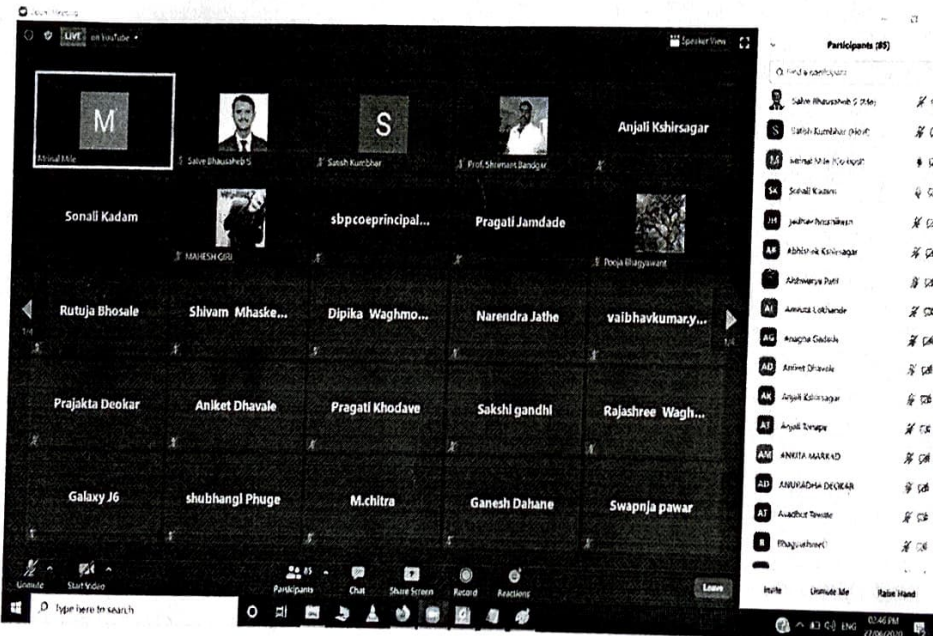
Zoom Meeting

LIVE on YouTube

Speaker View

M
Mrinal Mle

Salve Bhausaheb S

S
Satish Kumbhar

Prof. Shrimant Bandgar

Anjali Kshirsagar

Sonali Kadam

MAHESH GIRI

sbpcoeprincipal...

Pragati Jamdade

Pooja Bhagyawant

Rutuja Bhosale

Shivam Mhaske...

Dipika Waghmo...

Narendra Jathe

vaibhavkumar.y...

1/4

1/4

Prajakta Deokar

Aniket Dhavale

Pragati Khodave

Sakshi gandhi

Rajashree Wagh...

Galaxy J6

shubhangi Phuge

M.chitra

Ganesh Dahane

Swapnja pawar

Unmute

Start Video

85
Participants

Chat

Share Screen

Record

Reactions

Leave

Participants (85)

Find a participant

Salve Bhausaheb S (Me)

Satish Kumbhar (Host)

Mrinal Mle (Co-host)

Sonali Kadam

Jadhav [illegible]

Abhishek Kshirsagar

Aishwarya Patil

Ankita Lokhande

Anagha Gadade

Aniket Dhavale

Anjali Kshirsagar

Anjali Tonape

ANKITA MARKAD

ANURADHA DEOKAR

Avadhut Tawate

Bhagyashree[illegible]

Invite

Unmute Me

Raise Hand

Type here to search

ENG

02:46 PM
27/06/2020